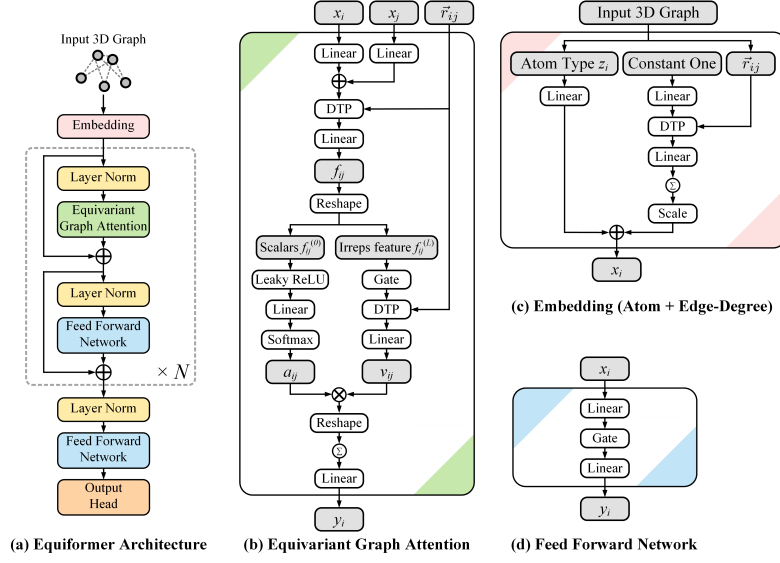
Input 3D Graph

Embedding

Layer Norm

Equivariant Graph Attention

$\oplus$

Layer Norm

Feed Forward Network

$\oplus$

$\times N$

Layer Norm

Feed Forward Network

Output Head

(a) Equiformer Architecture

$x_i$ $x_j$ $\vec{r}_{ij}$

Linear Linear

$\oplus$

DTP

Linear

$f_{ij}$

Reshape

Scalars $f_{ij}^{(0)}$ Irreps feature $f_{ij}^{(L)}$

Leaky ReLU Gate

Linear DTP

Softmax Linear

$a_{ij}$ $v_{ij}$

$\otimes$

Reshape

$\Sigma$

Linear

$y_i$

(b) Equivariant Graph Attention

Input 3D Graph

Atom Type $z_i$ Constant One $\vec{r}_{ij}$

Linear Linear

DTP

Linear

$\Sigma$

Scale

$\oplus$

$x_i$

(c) Embedding (Atom + Edge-Degree)

$x_i$

Linear

Gate

Linear

$y_i$

(d) Feed Forward Network